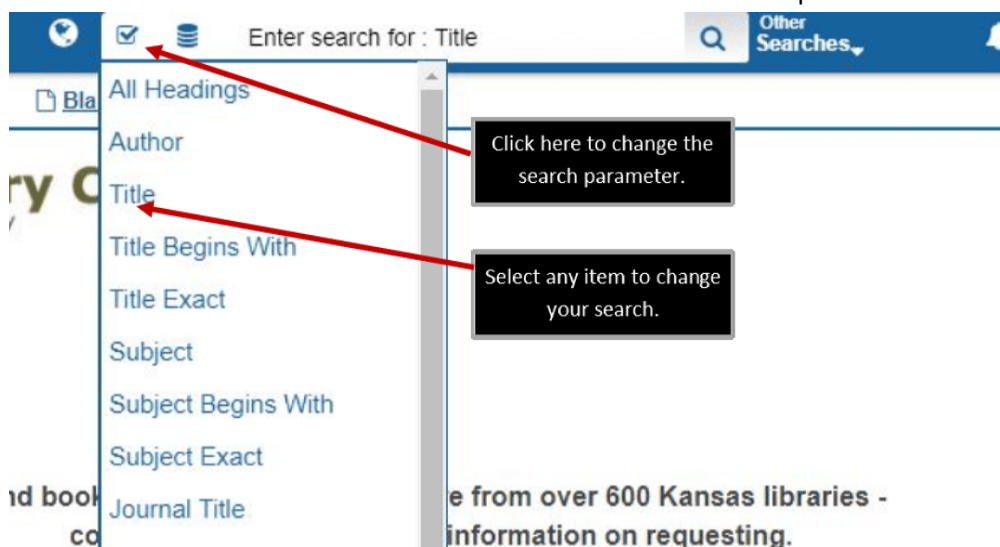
Enter search for : Title

Other Searches

Bla

All Headings
Author
Title
Title Begins With
Title Exact
Subject
Subject Begins With
Subject Exact
Journal Title

Click here to change the search parameter.

Select any item to change your search.

ry C

nd book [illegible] e from over 600 Kansas libraries - co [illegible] information on requesting.